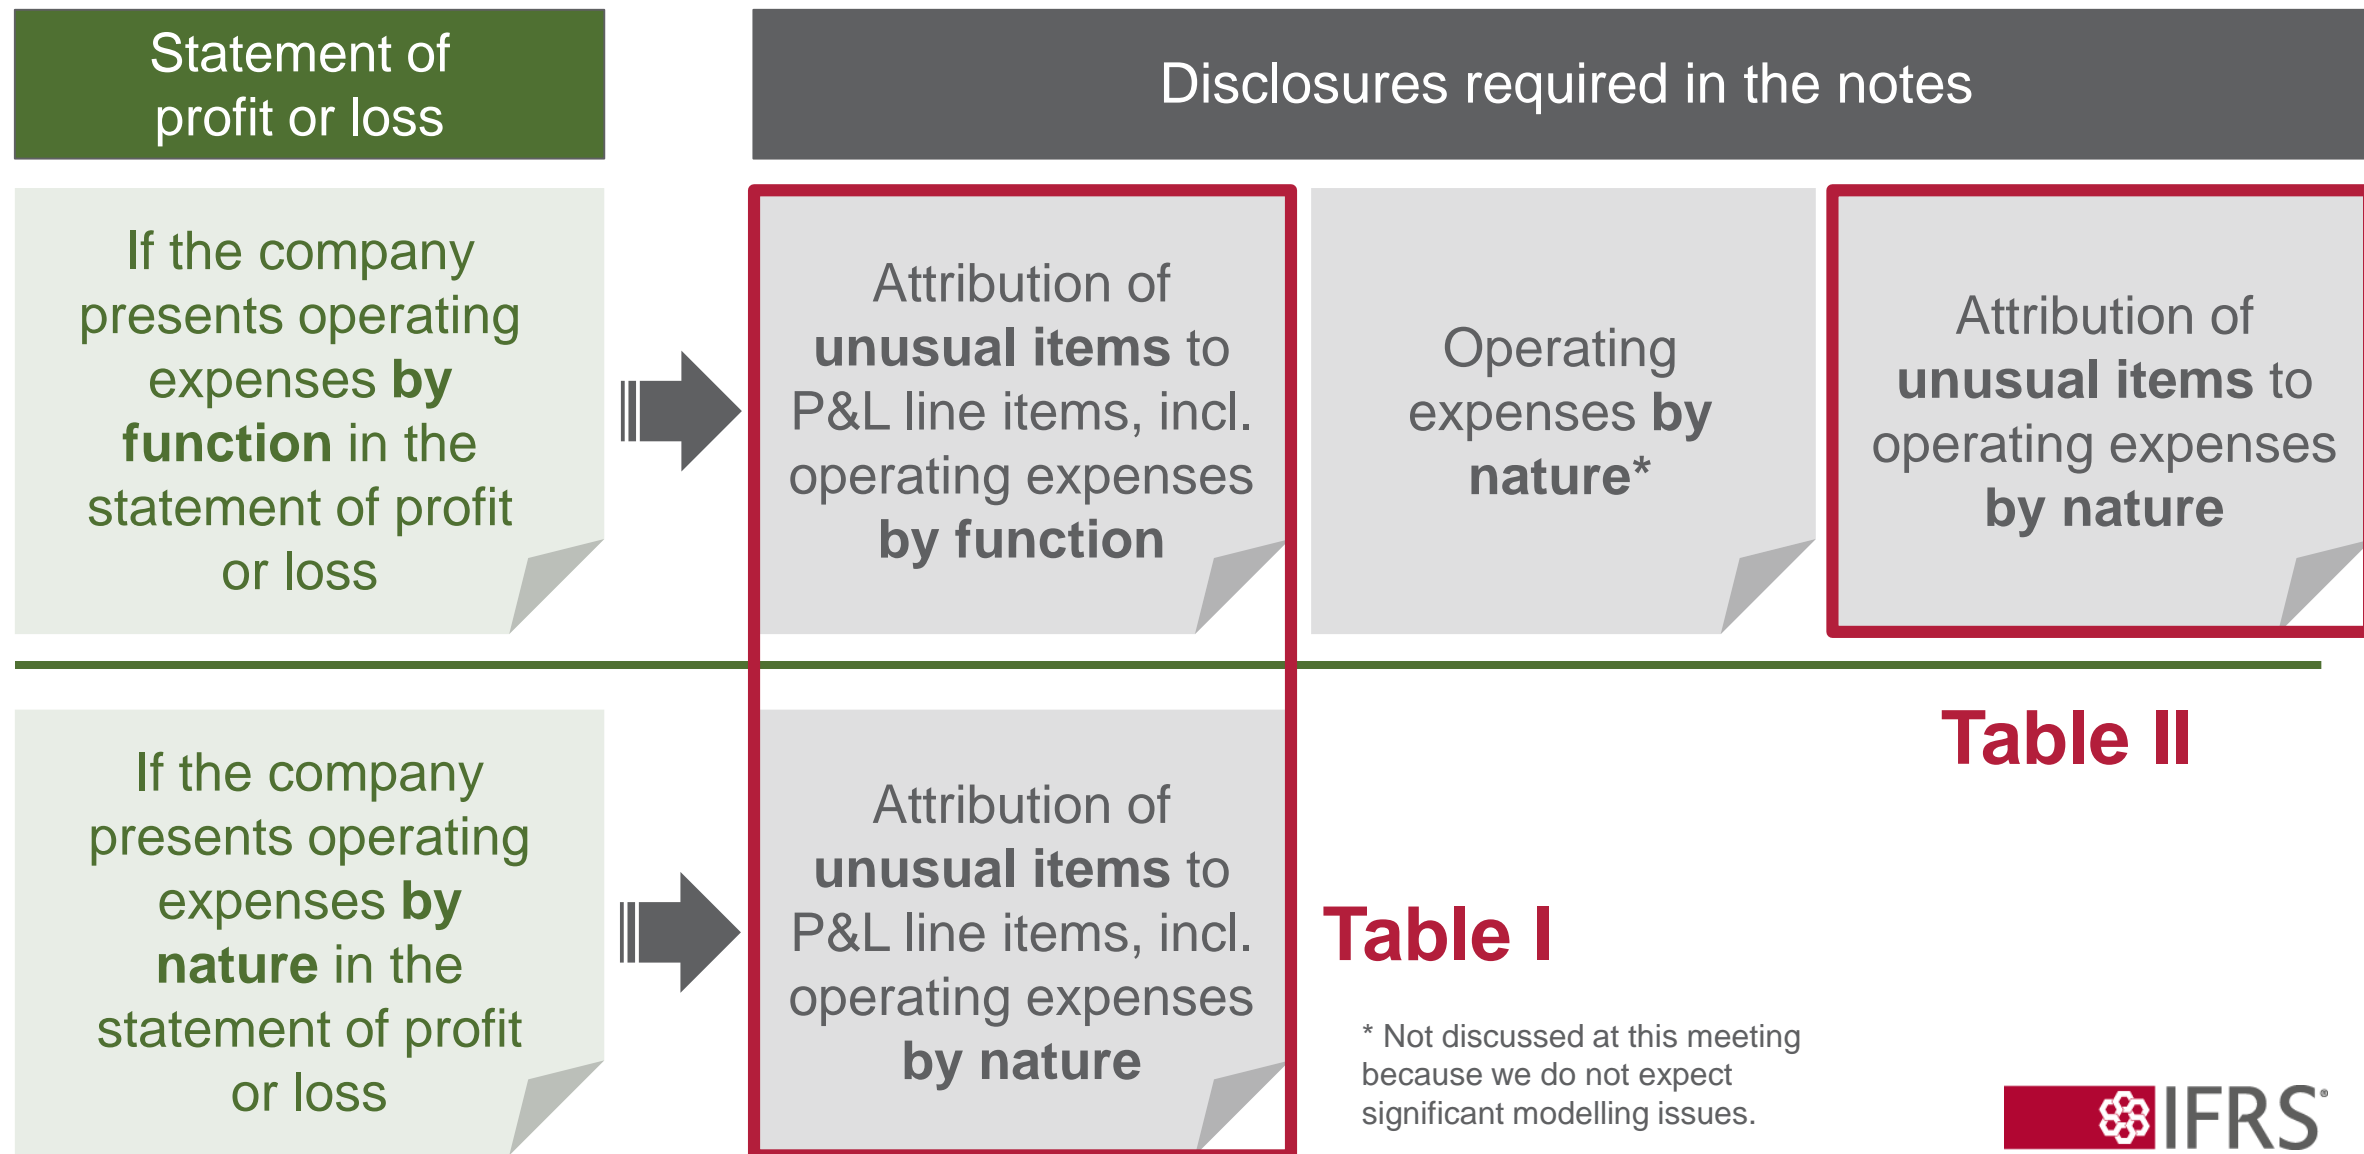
Statement of profit or loss

Disclosures required in the notes

If the company presents operating expenses by function in the statement of profit or loss

Attribution of unusual items to P&L line items, incl. operating expenses by function

Operating expenses by nature*

Attribution of unusual items to operating expenses by nature

Table II

If the company presents operating expenses by nature in the statement of profit or loss

Attribution of unusual items to P&L line items, incl. operating expenses by nature

Table I

* Not discussed at this meeting because we do not expect significant modelling issues.

IFRS®